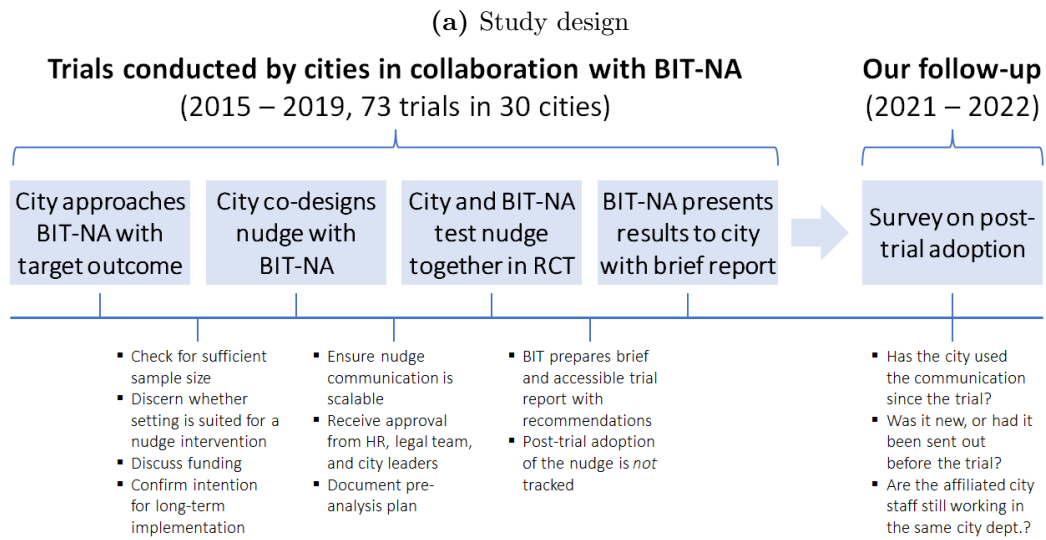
(a) Study design

Trials conducted by cities in collaboration with BIT-NA
(2015 – 2019, 73 trials in 30 cities)

Our follow-up
(2021 – 2022)

City approaches BIT-NA with target outcome

City co-designs nudge with BIT-NA

City and BIT-NA test nudge together in RCT

BIT-NA presents results to city with brief report

Survey on post-trial adoption

- Check for sufficient sample size
- Discern whether setting is suited for a nudge intervention
- Discuss funding
- Confirm intention for long-term implementation

- Ensure nudge communication is scalable
- Receive approval from HR, legal team, and city leaders
- Document pre-analysis plan

- BIT prepares brief and accessible trial report with recommendations
- Post-trial adoption of the nudge is *not* tracked

- Has the city used the communication since the trial?
- Was it new, or had it been sent out before the trial?
- Are the affiliated city staff still working in the same city dept.?